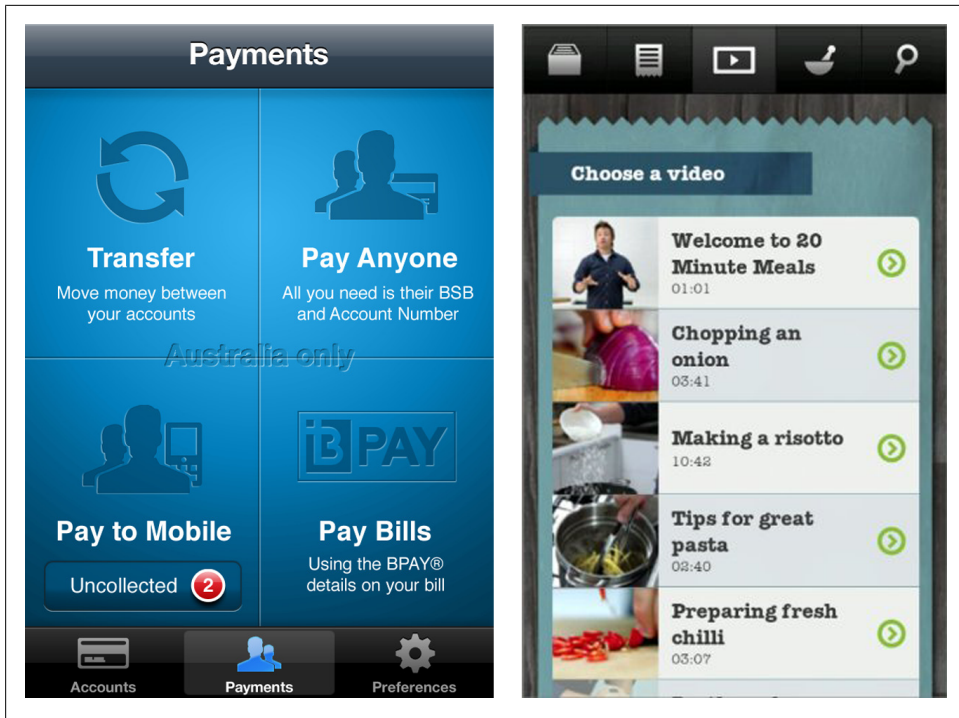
Payments

Transfer
Move money between your accounts

Pay Anyone
All you need is their BSB and Account Number

Australia only

Pay to Mobile
Uncollected 2

BPAY

Pay Bills
Using the BPAY® details on your bill

Accounts
Payments
Preferences

Choose a video

Welcome to 20 Minute Meals
01:01

Chopping an onion
03:41

Making a risotto
10:42

Tips for great pasta
02:40

Preparing fresh chilli
03:07

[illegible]